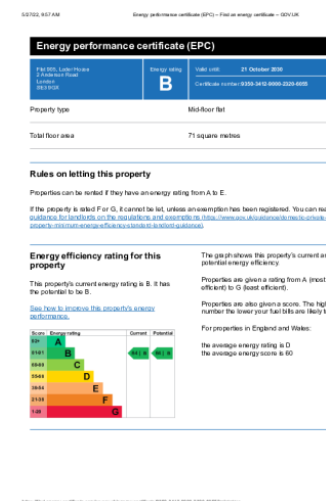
5/3/22, 9:57 AM Energy performance certificate (EPC) – Find an energy certificate – GOV.UK

Energy performance certificate (EPC)

Flat 505, Ladair House
2 Anderson Road
London
SE3 9GB

Energy rating
B

Valid until: 21 October 2030

Certificate number: 0355-3412-8000-2329-6055

Property type Mid-floor flat

Total floor area 71 square metres

Rules on letting this property

Properties can be rented if they have an energy rating from A to E.

If the property is rated F or G, it cannot be let, unless an exemption has been registered. You can rea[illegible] guidance for landlords on the regulations and exemptions (https://www.gov.uk/guidance/domestic-private-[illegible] property-minimum-energy-efficiency-standard-landlord-guidance).

Energy efficiency rating for this property

This property's current energy rating is B. It has the potential to be B.

See how to improve this property's energy performance.

| Score | Energy rating | Current | Potential |
|---|---|---|---|
| 92+ | A | | |
| 81-91 | B | 84 \| B | 84 \| B |
| 69-80 | C | | |
| 55-68 | D | | |
| 39-54 | E | | |
| 21-38 | F | | |
| 1-20 | G | | |

The graph shows this property's current an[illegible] potential energy efficiency.

Properties are given a rating from A (most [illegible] efficient) to G (least efficient).

Properties are also given a score. The high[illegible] number the lower your fuel bills are likely t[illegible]

For properties in England and Wales:

the average energy rating is D
the average energy score is 60